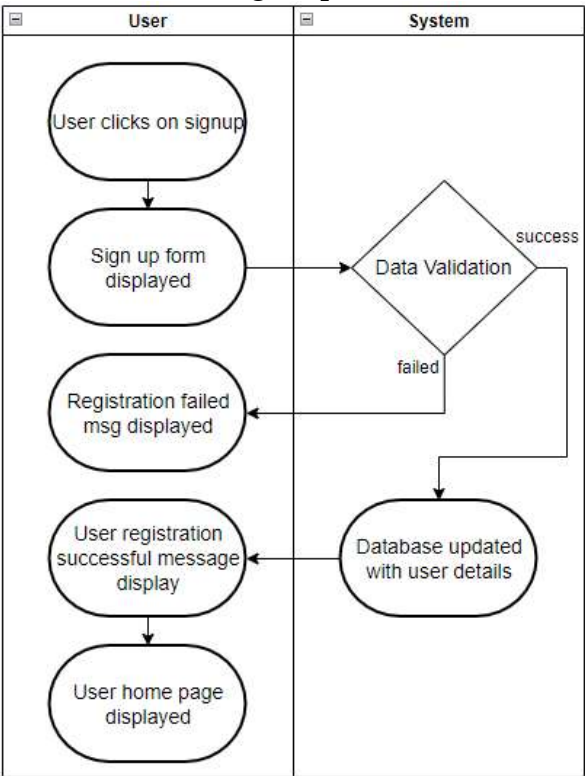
User

System

User clicks on signup

Sign up form displayed

Data Validation

success

failed

Registration failed msg displayed

User registration successful message display

Database updated with user details

User home page displayed